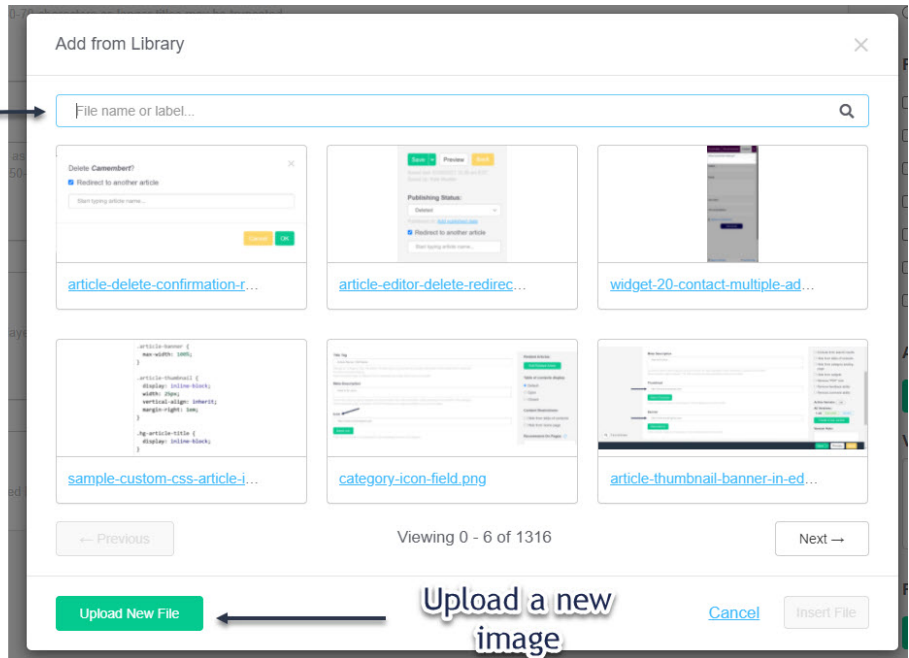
Add from Library

File name or label...

Delete Camembert?
Redirect to another article
Start typing article name...
Cancel OK

article-delete-confirmation-r...

Save Preview
Publishing Status:
Deleted
Redirect to another article
Start typing article name...

article-editor-delete-redirec...

widget-20-contact-multiple-ad...

.article-banner {
max-width: 100%;
}
.article-thumbnail {
display: inline-block;
width: 20px;
vertical-align: inherit;
margin-right: 1em;
}
.hg-article-title {
display: inline-block;
}

sample-custom-css-article-i...

category-icon-field.png

article-thumbnail-banner-in-ed...

← Previous

Viewing 0 - 6 of 1316

Next →

Upload New File

Upload a new image

Cancel

Insert File